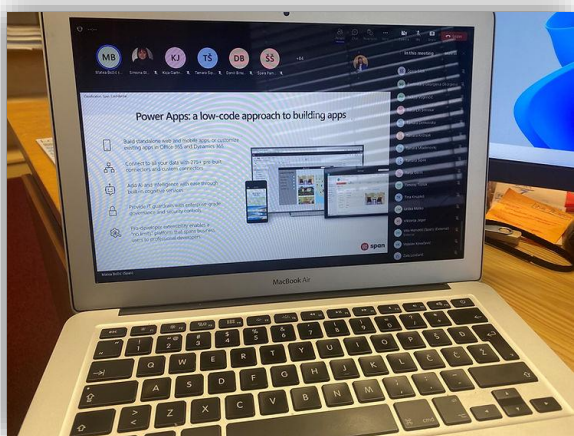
MB
KJ
TŠ
DB
ŠŠ
+44

Power Apps: a low-code approach to building apps

Build standalone web and mobile apps or customize existing apps in Office 365 and Dynamics 365

Connect to all your data with 275+ pre-built connectors and custom connectors

Add AI and intelligence with ease through built-in, low-code services

Provide IT guardrails with enterprise-grade governance and security controls

Pro developers seamlessly enable a low-code platform that scales features, saves IT or professional developers

span

MacBook Air

Q W E R T Z U I O P
A S D F G H J K L Č Ć Ž
Y X C V B N M